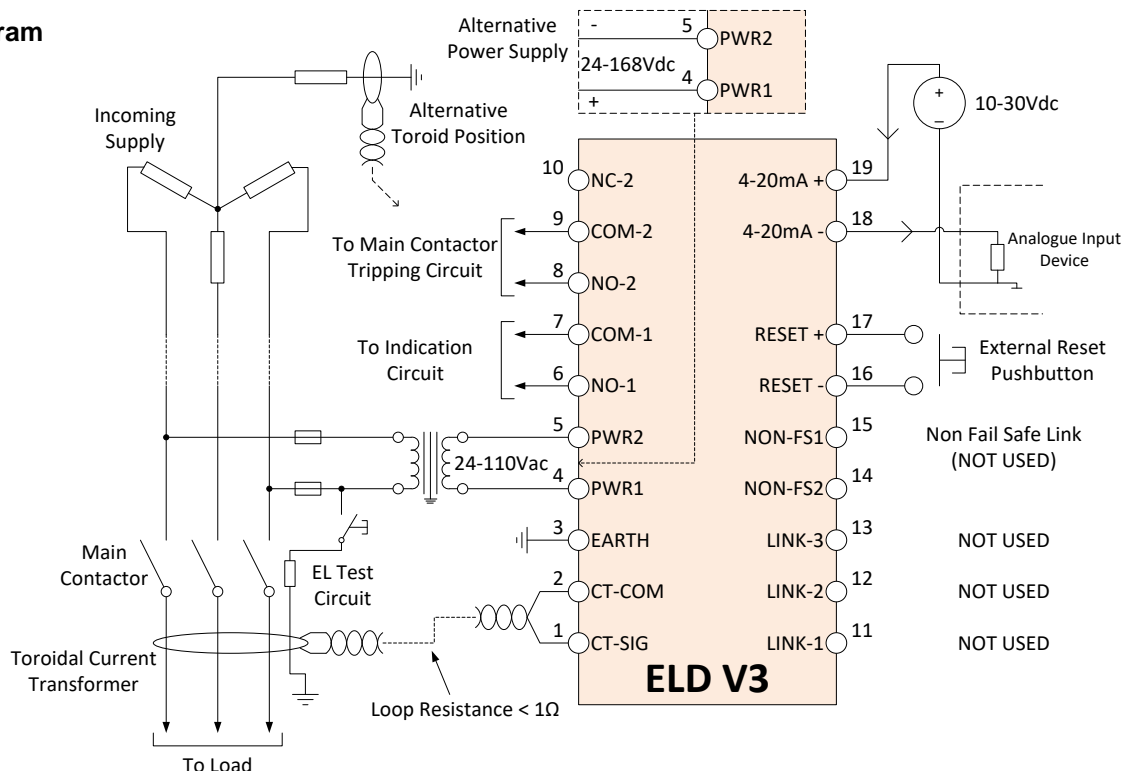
ram

Alternative Power Supply

- 5 PWR2
24-168Vdc
4 PWR1
+

10-30Vdc
+
−

Incoming Supply

Alternative Toroid Position

10 NC-2
9 COM-2
8 NO-2
7 COM-1
6 NO-1
5 PWR2
4 PWR1
3 EARTH
2 CT-COM
1 CT-SIG

4-20mA + 19
4-20mA - 18
RESET + 17
RESET - 16
NON-FS1 15
NON-FS2 14
LINK-3 13
LINK-2 12
LINK-1 11

Analogue Input Device

To Main Contactor Tripping Circuit

To Indication Circuit

External Reset Pushbutton

Non Fail Safe Link (NOT USED)

24-110Vac

NOT USED

NOT USED

NOT USED

Main Contactor

EL Test Circuit

Toroidal Current Transformer

Loop Resistance < 1Ω

ELD V3

To Load